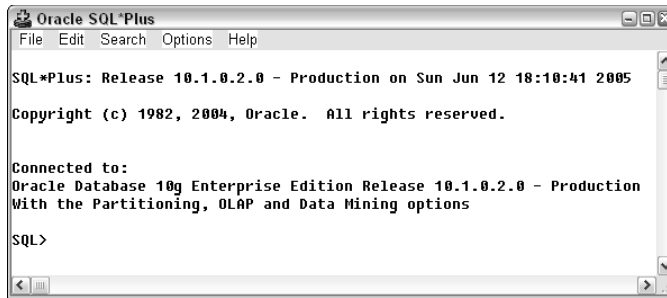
Oracle SQL*Plus

File Edit Search Options Help

SQL*Plus: Release 10.1.0.2.0 - Production on Sun Jun 12 18:10:41 2005

Copyright (c) 1982, 2004, Oracle. All rights reserved.

Connected to:
Oracle Database 10g Enterprise Edition Release 10.1.0.2.0 - Production
With the Partitioning, OLAP and Data Mining options

SQL>